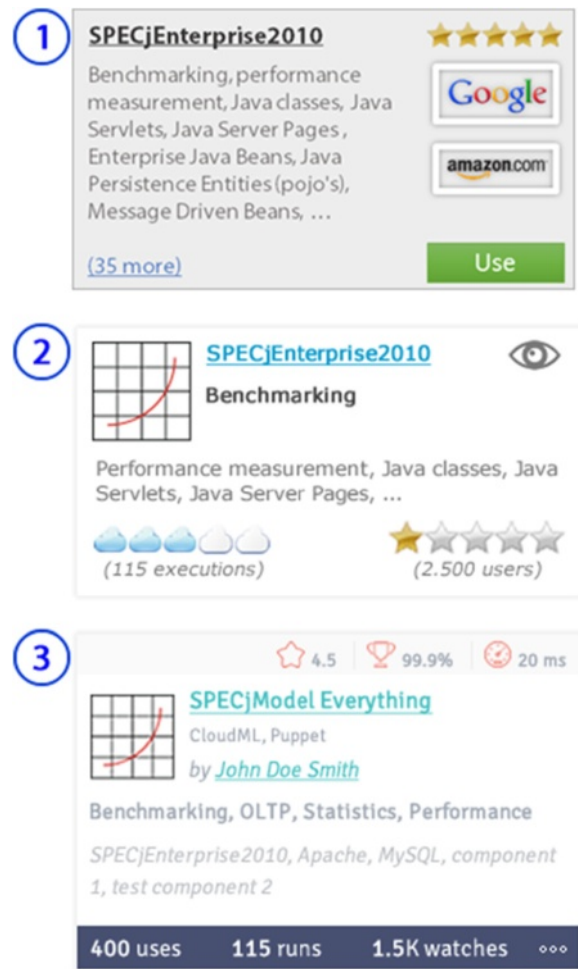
1

SPECjEnterprise2010

Benchmarking, performance measurement, Java classes, Java Servlets, Java Server Pages , Enterprise Java Beans, Java Persistence Entities (pojo's), Message Driven Beans, ...

Google

amazon.com

(35 more)

Use

2

SPECjEnterprise2010

Benchmarking

Performance measurement, Java classes, Java Servlets, Java Server Pages, ...

(115 executions)

(2.500 users)

3

4.5

99.9%

20 ms

SPECjModel Everything

CloudML, Puppet

by John Doe Smith

Benchmarking, OLTP, Statistics, Performance

SPECjEnterprise2010, Apache, MySQL, component 1, test component 2

400 uses

115 runs

1.5K watches

◦◦◦